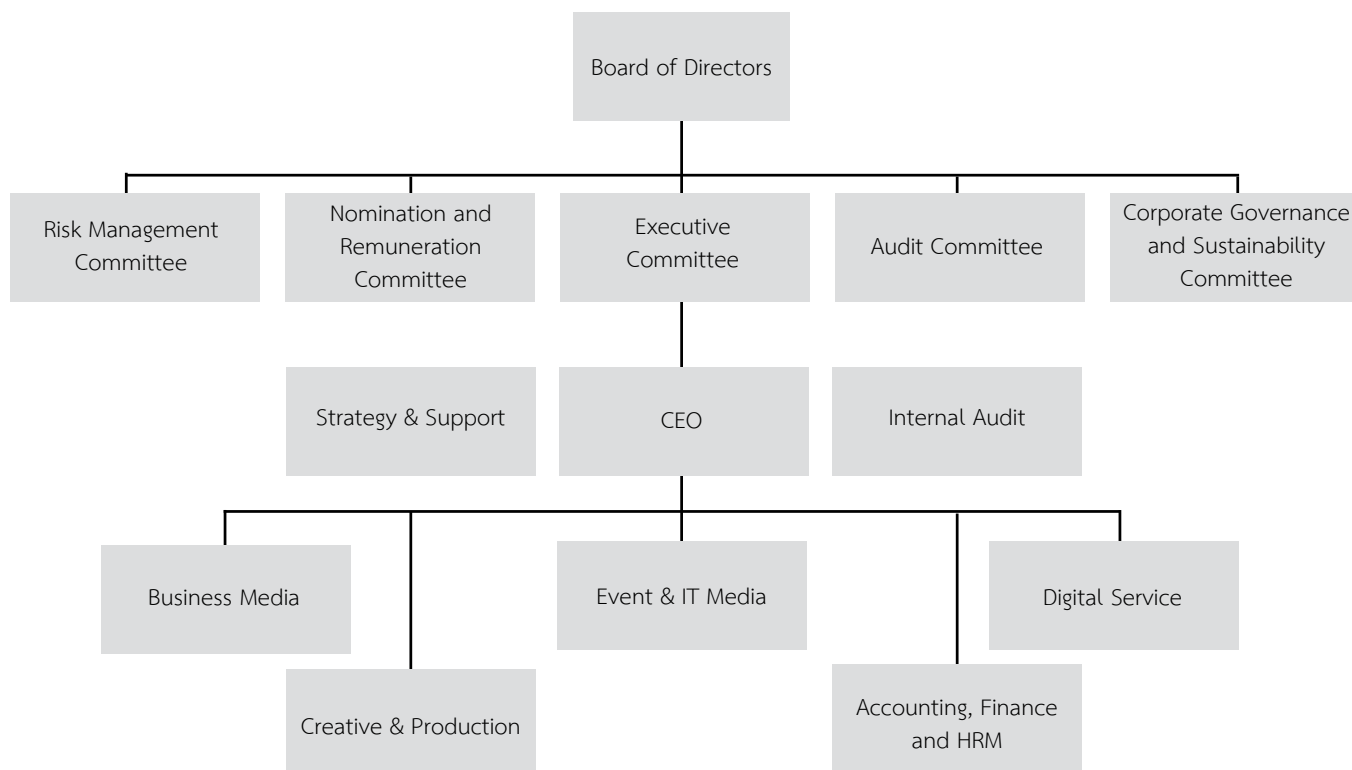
Board of Directors

Risk Management Committee

Nomination and Remuneration Committee

Executive Committee

Audit Committee

Corporate Governance and Sustainability Committee

Strategy & Support

CEO

Internal Audit

Business Media

Event & IT Media

Digital Service

Creative & Production

Accounting, Finance and HRM